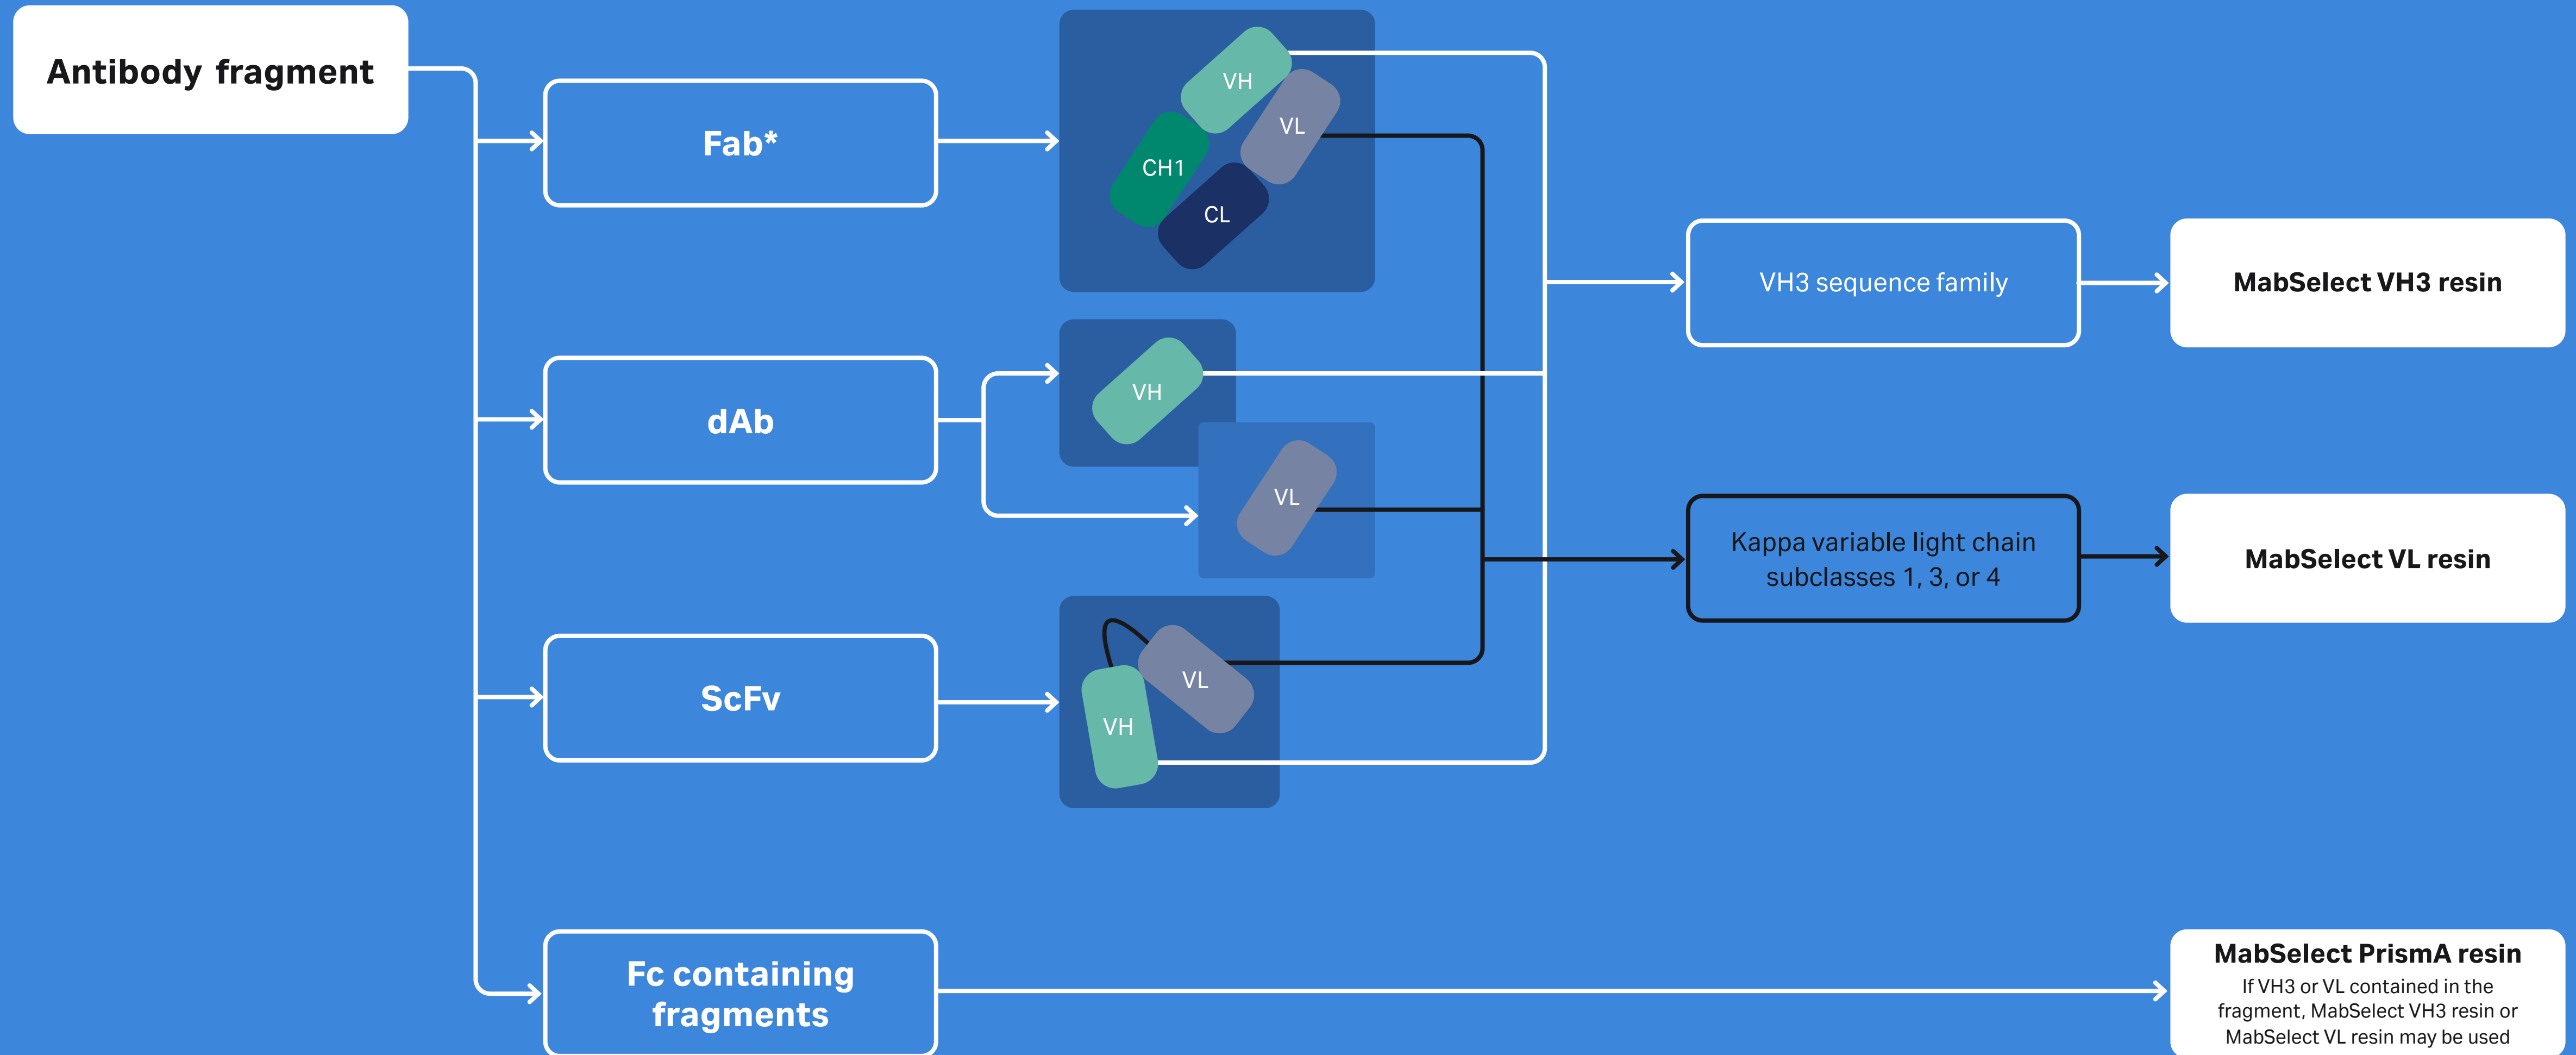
Antibody fragment

Fab*

VH
VL
CH1
CL

dAb

VH

VL

ScFv

VL
VH

Fc containing fragments

VH3 sequence family

Kappa variable light chain subclasses 1, 3, or 4

MabSelect VH3 resin

MabSelect VL resin

MabSelect PrismA resin
If VH3 or VL contained in the fragment, MabSelect VH3 resin or MabSelect VL resin may be used